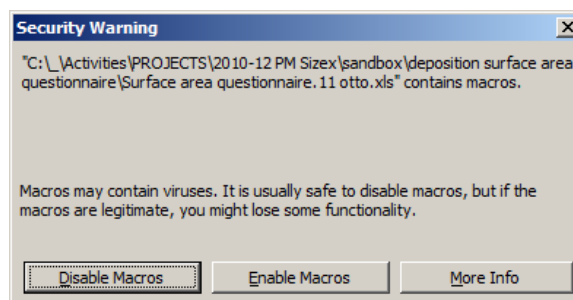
Security Warning

"C:\_\Activities\PROJECTS\2010-12 PM Sizex\sandbox\deposition surface area questionnaire\Surface area questionnaire.11 otto.xls" contains macros.

Macros may contain viruses. It is usually safe to disable macros, but if the macros are legitimate, you might lose some functionality.

Disable Macros
Enable Macros
More Info